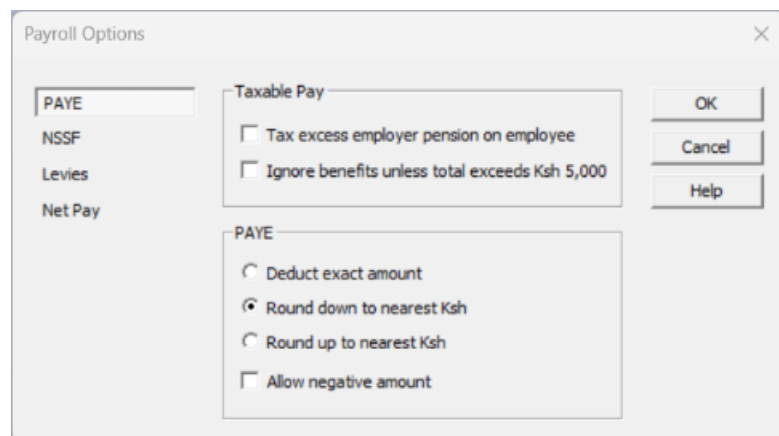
Payroll Options

×

PAYE
NSSF
Levies
Net Pay

Taxable Pay

Tax excess employer pension on employee

Ignore benefits unless total exceeds Ksh 5,000

PAYE

Deduct exact amount

Round down to nearest Ksh

Round up to nearest Ksh

Allow negative amount

OK

Cancel

Help